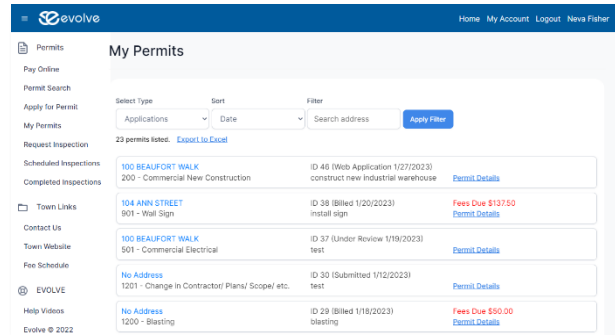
evolve

Home My Account Logout Neva Fisher

Permits

Pay Online

Permit Search

Apply for Permit

My Permits

Request Inspection

Scheduled Inspections

Completed Inspections

Town Links

Contact Us

Town Website

Fee Schedule

EVOLVE

Help Videos

Evolve © 2022

My Permits

Select Type
Applications

Sort
Date

Filter
Search address

Apply Filter

23 permits listed. Export to Excel

| | | |
|---|---|---|
| 100 BEAUFORT WALK<br>200 - Commercial New Construction | ID 46 (Web Application 1/27/2023)<br>construct new industrial warehouse | Permit Details |
| 104 ANN STREET<br>901 - Wall Sign | ID 38 (Billed 1/20/2023)<br>install sign | Fees Due $137.50<br>Permit Details |
| 100 BEAUFORT WALK<br>501 - Commercial Electrical | ID 37 (Under Review 1/19/2023)<br>test | Permit Details |
| No Address<br>1201 - Change in Contractor/ Plans/ Scope/ etc. | ID 30 (Submitted 1/12/2023)<br>test | Permit Details |
| No Address<br>1200 - Blasting | ID 29 (Billed 1/18/2023)<br>blasting | Fees Due $50.00<br>Permit Details |